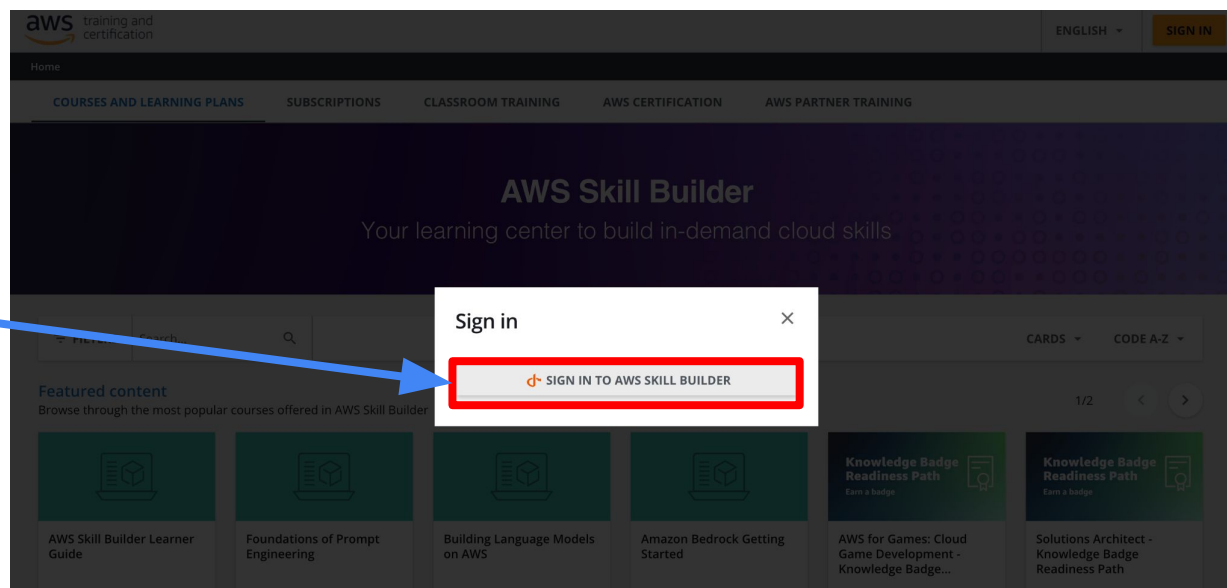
aws training and certification

ENGLISH

SIGN IN

Home

COURSES AND LEARNING PLANS
SUBSCRIPTIONS
CLASSROOM TRAINING
AWS CERTIFICATION
AWS PARTNER TRAINING

AWS Skill Builder

Your learning center to build in-demand cloud skills

Filter
Search...

CARDS
CODE A-Z

Featured content

Browse through the most popular courses offered in AWS Skill Builder

1/2

Sign in

×

SIGN IN TO AWS SKILL BUILDER

AWS Skill Builder Learner Guide

Foundations of Prompt Engineering

Building Language Models on AWS

Amazon Bedrock Getting Started

Knowledge Badge Readiness Path
Earn a badge

AWS for Games: Cloud Game Development - Knowledge Badge...

Knowledge Badge Readiness Path
Earn a badge

Solutions Architect - Knowledge Badge Readiness Path